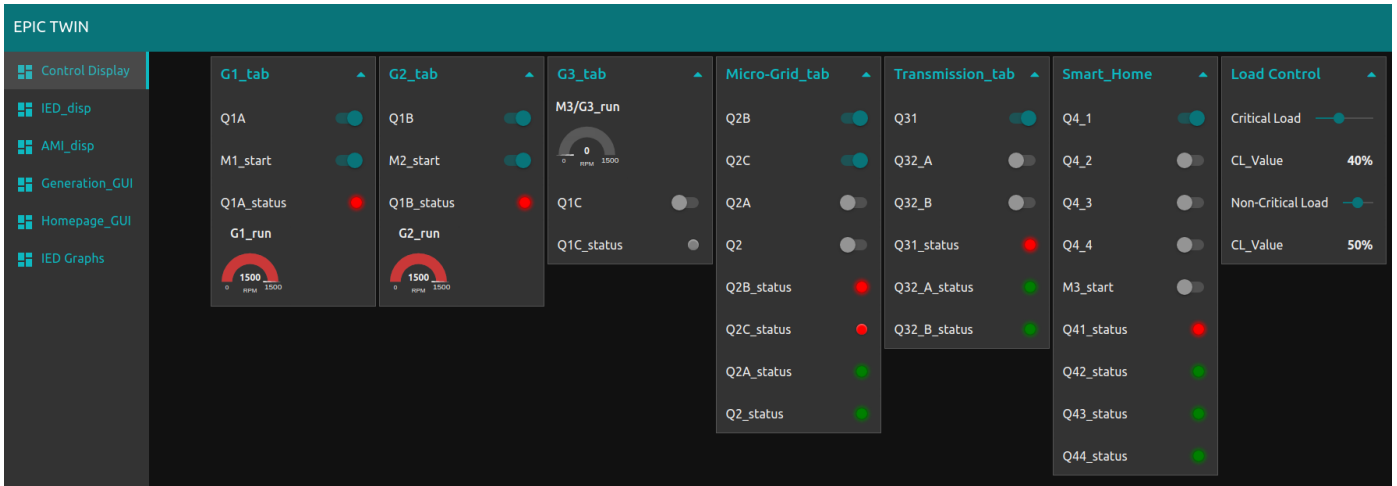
EPIC TWIN

Control Display
IED_disp
AMI_disp
Generation_GUI
Homepage_GUI
IED Graphs

G1_tab
Q1A
M1_start
Q1A_status
G1_run
1500
0 RPM 1500

G2_tab
Q1B
M2_start
Q1B_status
G2_run
1500
0 RPM 1500

G3_tab
M3/G3_run
0
0 RPM 1500
Q1C
Q1C_status

Micro-Grid_tab
Q2B
Q2C
Q2A
Q2
Q2B_status
Q2C_status
Q2A_status
Q2_status

Transmission_tab
Q31
Q32_A
Q32_B
Q31_status
Q32_A_status
Q32_B_status

Smart_Home
Q4_1
Q4_2
Q4_3
Q4_4
M3_start
Q41_status
Q42_status
Q43_status
Q44_status

Load Control
Critical Load
CL_Value 40%
Non-Critical Load
CL_Value 50%